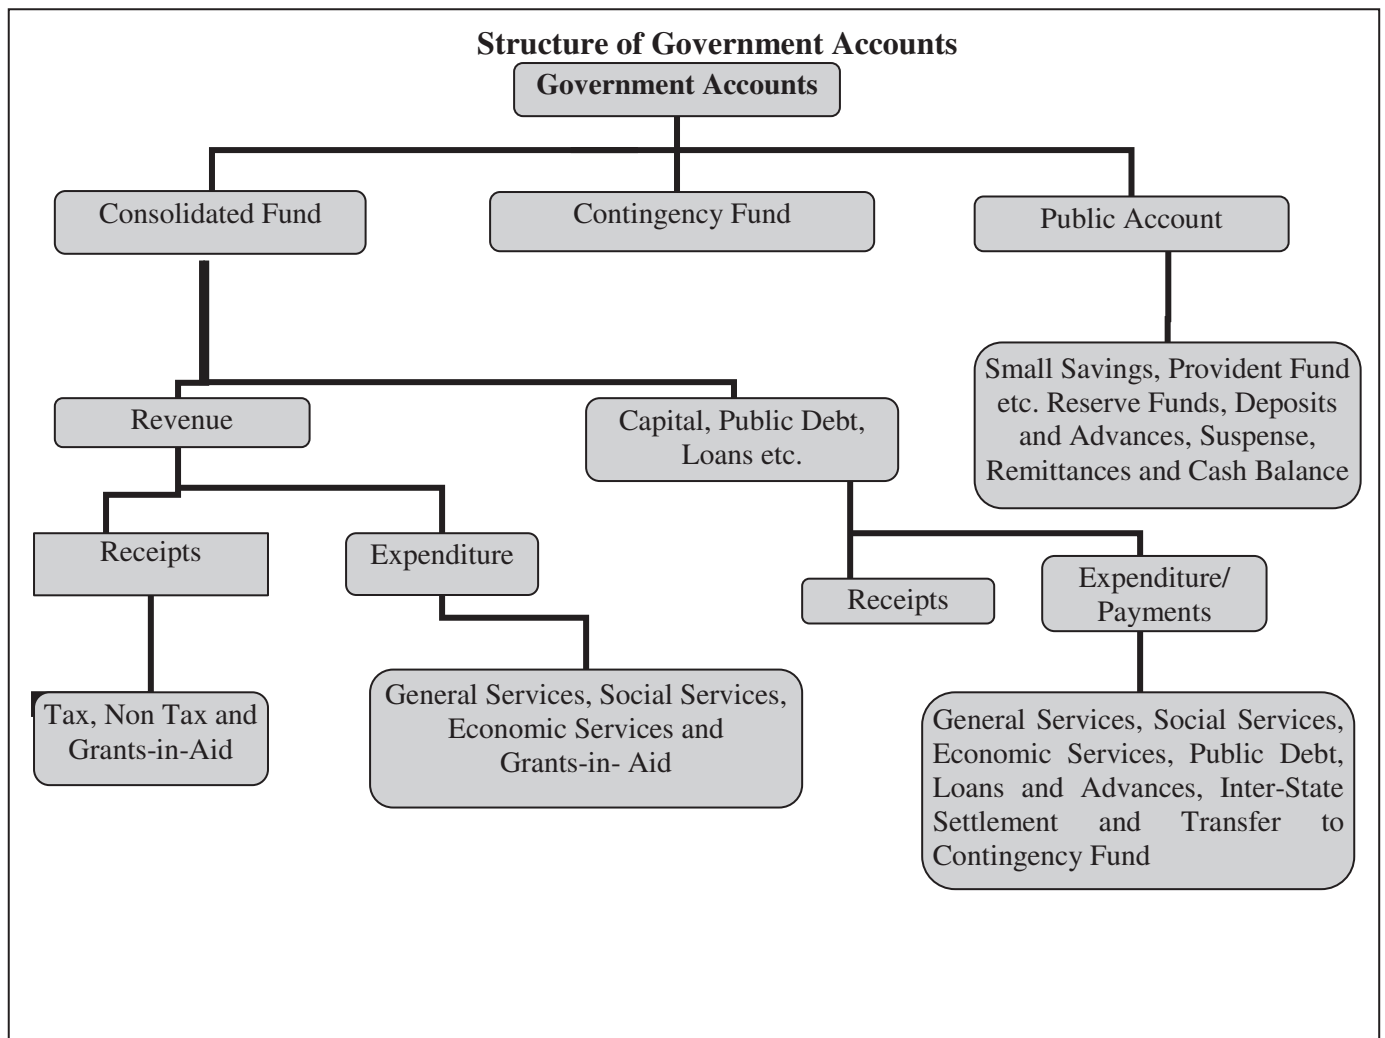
Structure of Government Accounts

Government Accounts

Consolidated Fund

Contingency Fund

Public Account

Small Savings, Provident Fund etc. Reserve Funds, Deposits and Advances, Suspense, Remittances and Cash Balance

Revenue

Capital, Public Debt, Loans etc.

Receipts

Expenditure

Receipts

Expenditure/ Payments

Tax, Non Tax and Grants-in-Aid

General Services, Social Services, Economic Services and Grants-in- Aid

General Services, Social Services, Economic Services, Public Debt, Loans and Advances, Inter-State Settlement and Transfer to Contingency Fund